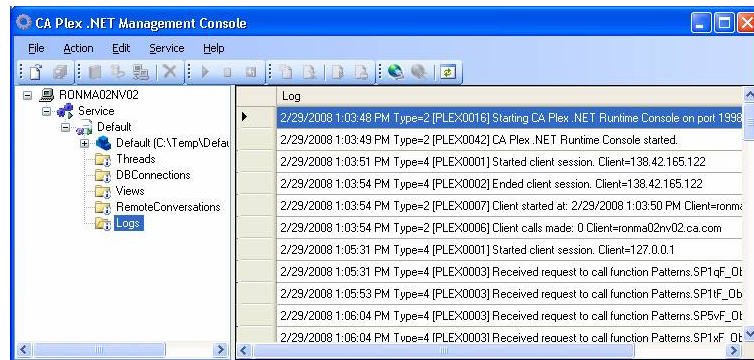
CA Plex .NET Management Console

File Action Edit Service Help

RONMA02NV02
Service
Default
Default (C:\Temp\Defau
Threads
DBConnections
Views
RemoteConversations
Logs

| | Log |
|---|---|
| ▶ | 2/29/2008 1:03:48 PM Type=2 [PLEX0016] Starting CA Plex .NET Runtime Console on port 1998 |
| | 2/29/2008 1:03:49 PM Type=2 [PLEX0042] CA Plex .NET Runtime Console started. |
| | 2/29/2008 1:03:51 PM Type=4 [PLEX0001] Started client session. Client=138.42.165.122 |
| | 2/29/2008 1:03:54 PM Type=4 [PLEX0002] Ended client session. Client=138.42.165.122 |
| | 2/29/2008 1:03:54 PM Type=2 [PLEX0007] Client started at: 2/29/2008 1:03:50 PM Client=ronma |
| | 2/29/2008 1:03:54 PM Type=2 [PLEX0006] Client calls made: 0 Client=ronma02nv02.ca.com |
| | 2/29/2008 1:05:31 PM Type=4 [PLEX0001] Started client session. Client=127.0.0.1 |
| | 2/29/2008 1:05:31 PM Type=4 [PLEX0003] Received request to call function Patterns.SP1qF_Ob |
| | 2/29/2008 1:05:53 PM Type=4 [PLEX0003] Received request to call function Patterns.SP1tF_Ob |
| | 2/29/2008 1:06:04 PM Type=4 [PLEX0003] Received request to call function Patterns.SP5vF_Ob |
| | 2/29/2008 1:06:04 PM Type=4 [PLEX0003] Received request to call function Patterns.SP1xF_Ob |